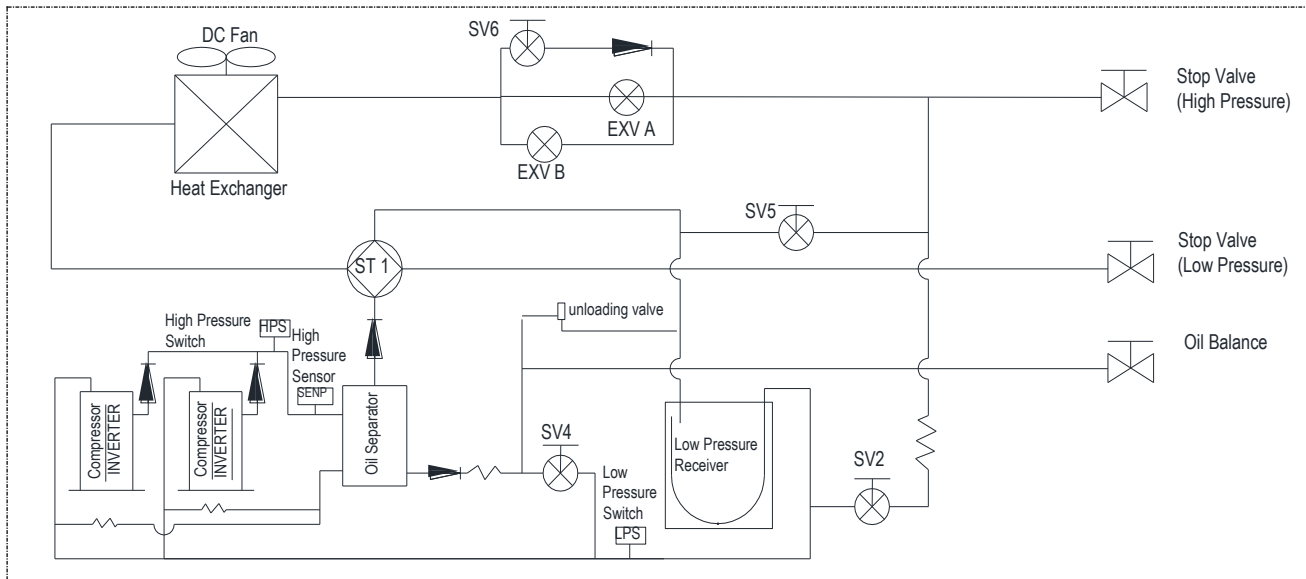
DC Fan

SV6

Stop Valve
(High Pressure)

EXV A

EXV B

Heat Exchanger

SV5

Stop Valve
(Low Pressure)

ST 1

unloading valve

High Pressure Switch

HPS

High Pressure Sensor

Oil Balance

SENP

Compressor INVERTER

Compressor INVERTER

Oil Separator

SV4

Low Pressure Receiver

SV2

Low Pressure Switch

LPS